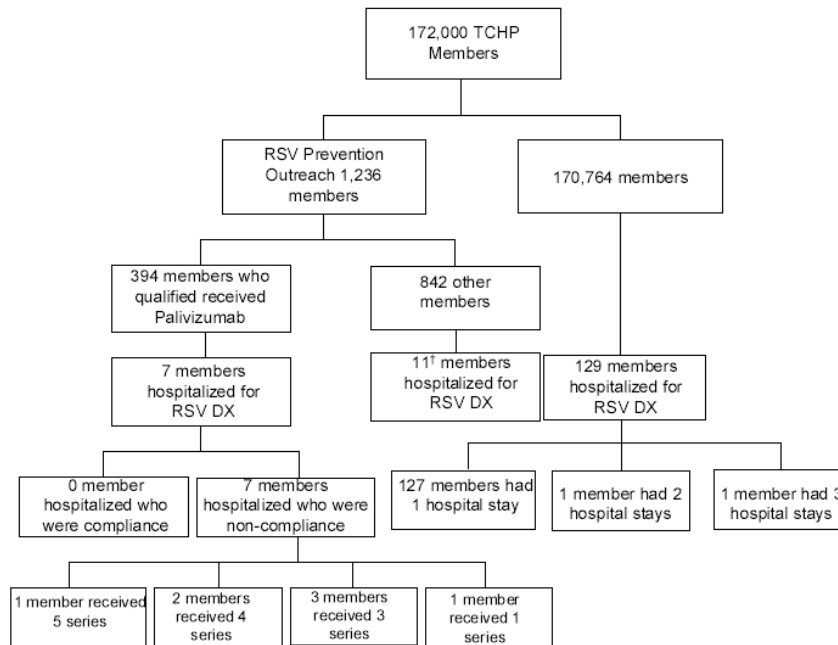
172,000 TCHP Members

RSV Prevention Outreach 1,236 members

170,764 members

394 members who qualified received Palivizumab

842 other members

7 members hospitalized for RSV DX

11† members hospitalized for RSV DX

129 members hospitalized for RSV DX

0 member hospitalized who were compliance

7 members hospitalized who were non-compliance

127 members had 1 hospital stay

1 member had 2 hospital stays

1 member had 3 hospital stays

1 member received 5 series

2 members received 4 series

3 members received 3 series

1 member received 1 series